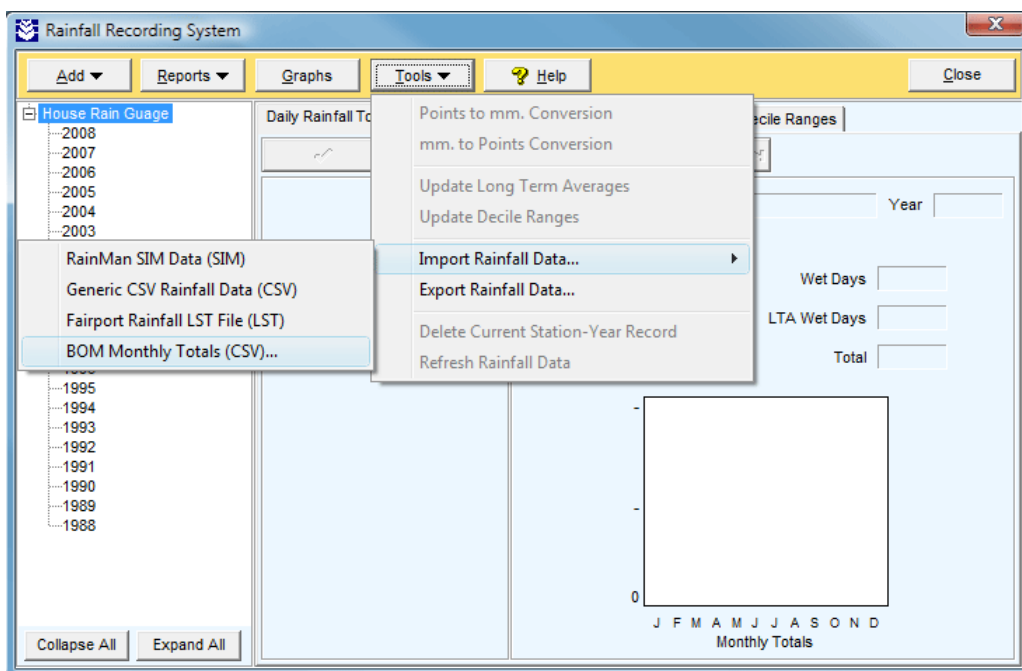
Rainfall Recording System

Add ▾ Reports ▾ Graphs Tools ▾ Help Close

House Rain Guage
2008
2007
2006
2005
2004
2003

RainMan SIM Data (SIM)
Generic CSV Rainfall Data (CSV)
Fairport Rainfall LST File (LST)
BOM Monthly Totals (CSV)...

1995
1994
1993
1992
1991
1990
1989
1988

Collapse All Expand All

Daily Rainfall To

Points to mm. Conversion
mm. to Points Conversion
Update Long Term Averages
Update Decile Ranges
Import Rainfall Data...
Export Rainfall Data...
Delete Current Station-Year Record
Refresh Rainfall Data

ecile Ranges

Year

Wet Days

LTA Wet Days

Total

0

J F M A M J J A S O N D
Monthly Totals